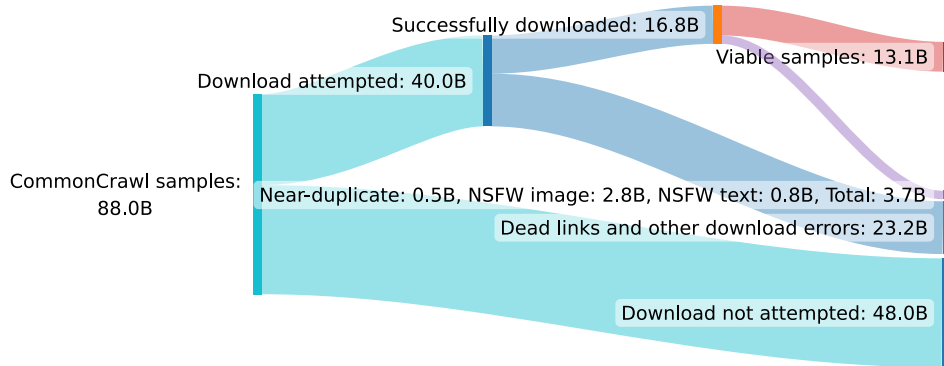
Successfully downloaded: 16.8B

Viable samples: 13.1B

Download attempted: 40.0B

CommonCrawl samples: 88.0B

Near-duplicate: 0.5B, NSFW image: 2.8B, NSFW text: 0.8B, Total: 3.7B

Dead links and other download errors: 23.2B

Download not attempted: 48.0B